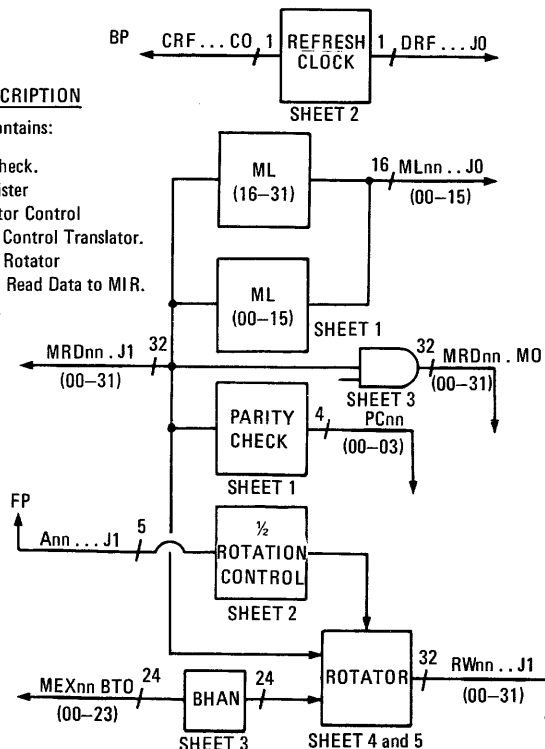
BP

CRF . . . CO

1

REFRESH CLOCK

1

DRF . . . J0

SHEET 2

CRIPTION

ontains:

heck.

ister

tor Control

Control Translator.

Rotator

Read Data to MIR.

ML (16–31)

16

MLnn . . J0

(00–15)

ML (00–15)

SHEET 1

MRDnn . J1

(00–31)

32

32

MRDnn . MO

(00–31)

SHEET 3

PARITY CHECK

4

PCnn

(00–03)

SHEET 1

FP

Ann . . . J1

5

½ ROTATION CONTROL

SHEET 2

ROTATOR

32

RWnn . . J1

(00–31)

MEXnn BTO

24

(00–23)

BHAN

24

SHEET 3

SHEET 4 and 5